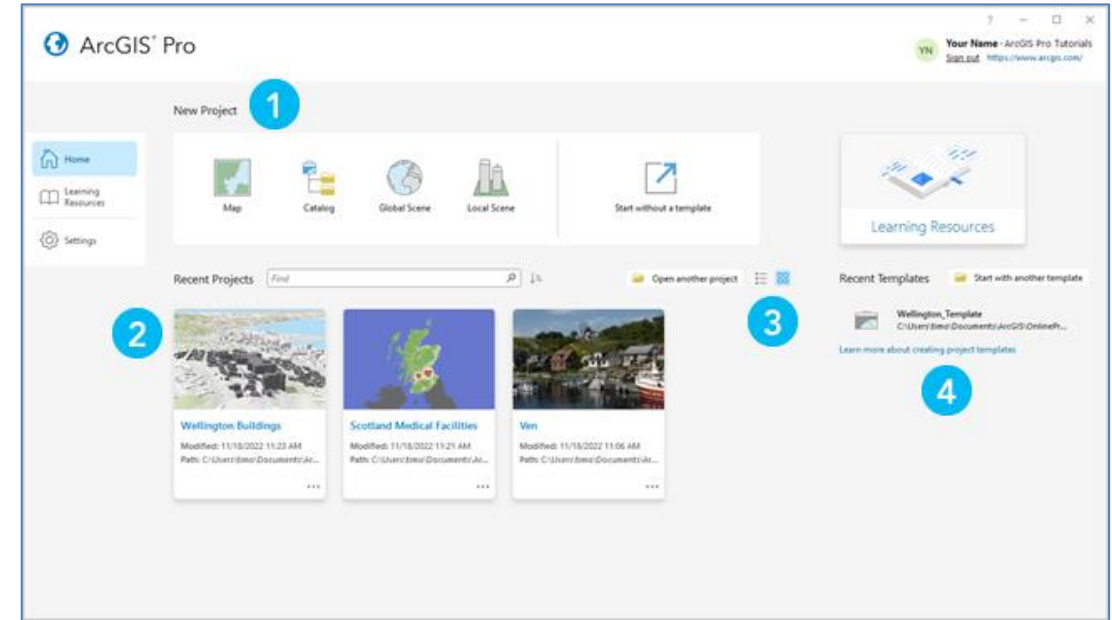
ArcGIS® Pro

? − □ ×

YN Your Name · ArcGIS Pro Tutorials
Sign out https://www.arcgis.com/

Home
Learning Resources
Settings

New Project 1

Map
Catalog
Global Scene
Local Scene
Start without a template

Learning Resources

Recent Projects Find

Open another project

3

Recent Templates Start with another template

2

Wellington_Template
C:\Users\timo\Documents\ArcGIS\OnlinePr...

Learn more about creating project templates

4

Wellington Buildings
Modified: 11/18/2022 11:23 AM
Path: C:\Users\timo\Documents\Ar...
...

Scotland Medical Facilities
Modified: 11/18/2022 11:21 AM
Path: C:\Users\timo\Documents\Ar...
...

Ven
Modified: 11/18/2022 11:06 AM
Path: C:\Users\timo\Documents\Ar...
...